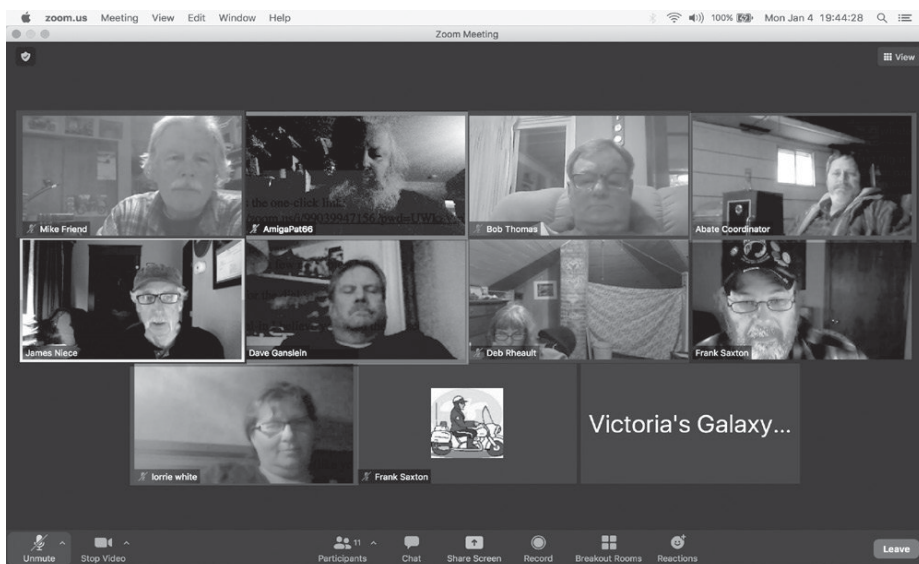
zoom.us Meeting View Edit Window Help

100% Mon Jan 4 19:44:28

Zoom Meeting

View

Mike Friend

the one-click link:
zoom.us/j/90039947150?pwd=UWk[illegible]

AmigaPat66

Bob Thomas

Abate Coordinator

James Niece

Dave Ganslein

Deb Rheault

Frank Saxton

lorrie white

Frank Saxton

Victoria's Galaxy...

Unmute

Stop Video

11

Participants

Chat

Share Screen

Record

Breakout Rooms

Reactions

Leave